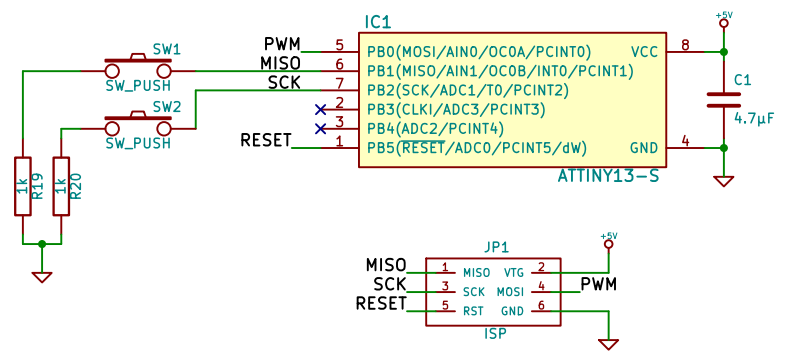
IC1

PWM 5 PB0(MOSI/AIN0/OC0A/PCINT0) VCC 8

MISO 6 PB1(MISO/AIN1/OC0B/INT0/PCINT1)

SCK 7 PB2(SCK/ADC1/T0/PCINT2)

2 PB3(CLKI/ADC3/PCINT3)

3 PB4(ADC2/PCINT4)

RESET 1 PB5($\overline{RESET}$/ADC0/PCINT5/dW) GND 4

ATTINY13-S

SW1
SW_PUSH

SW2
SW_PUSH

R19 1k

R20 1k

+5V

C1
4.7µF

JP1

+5V

MISO 1 MISO VTG 2

SCK 3 SCK MOSI 4 PWM

RESET 5 RST GND 6

ISP